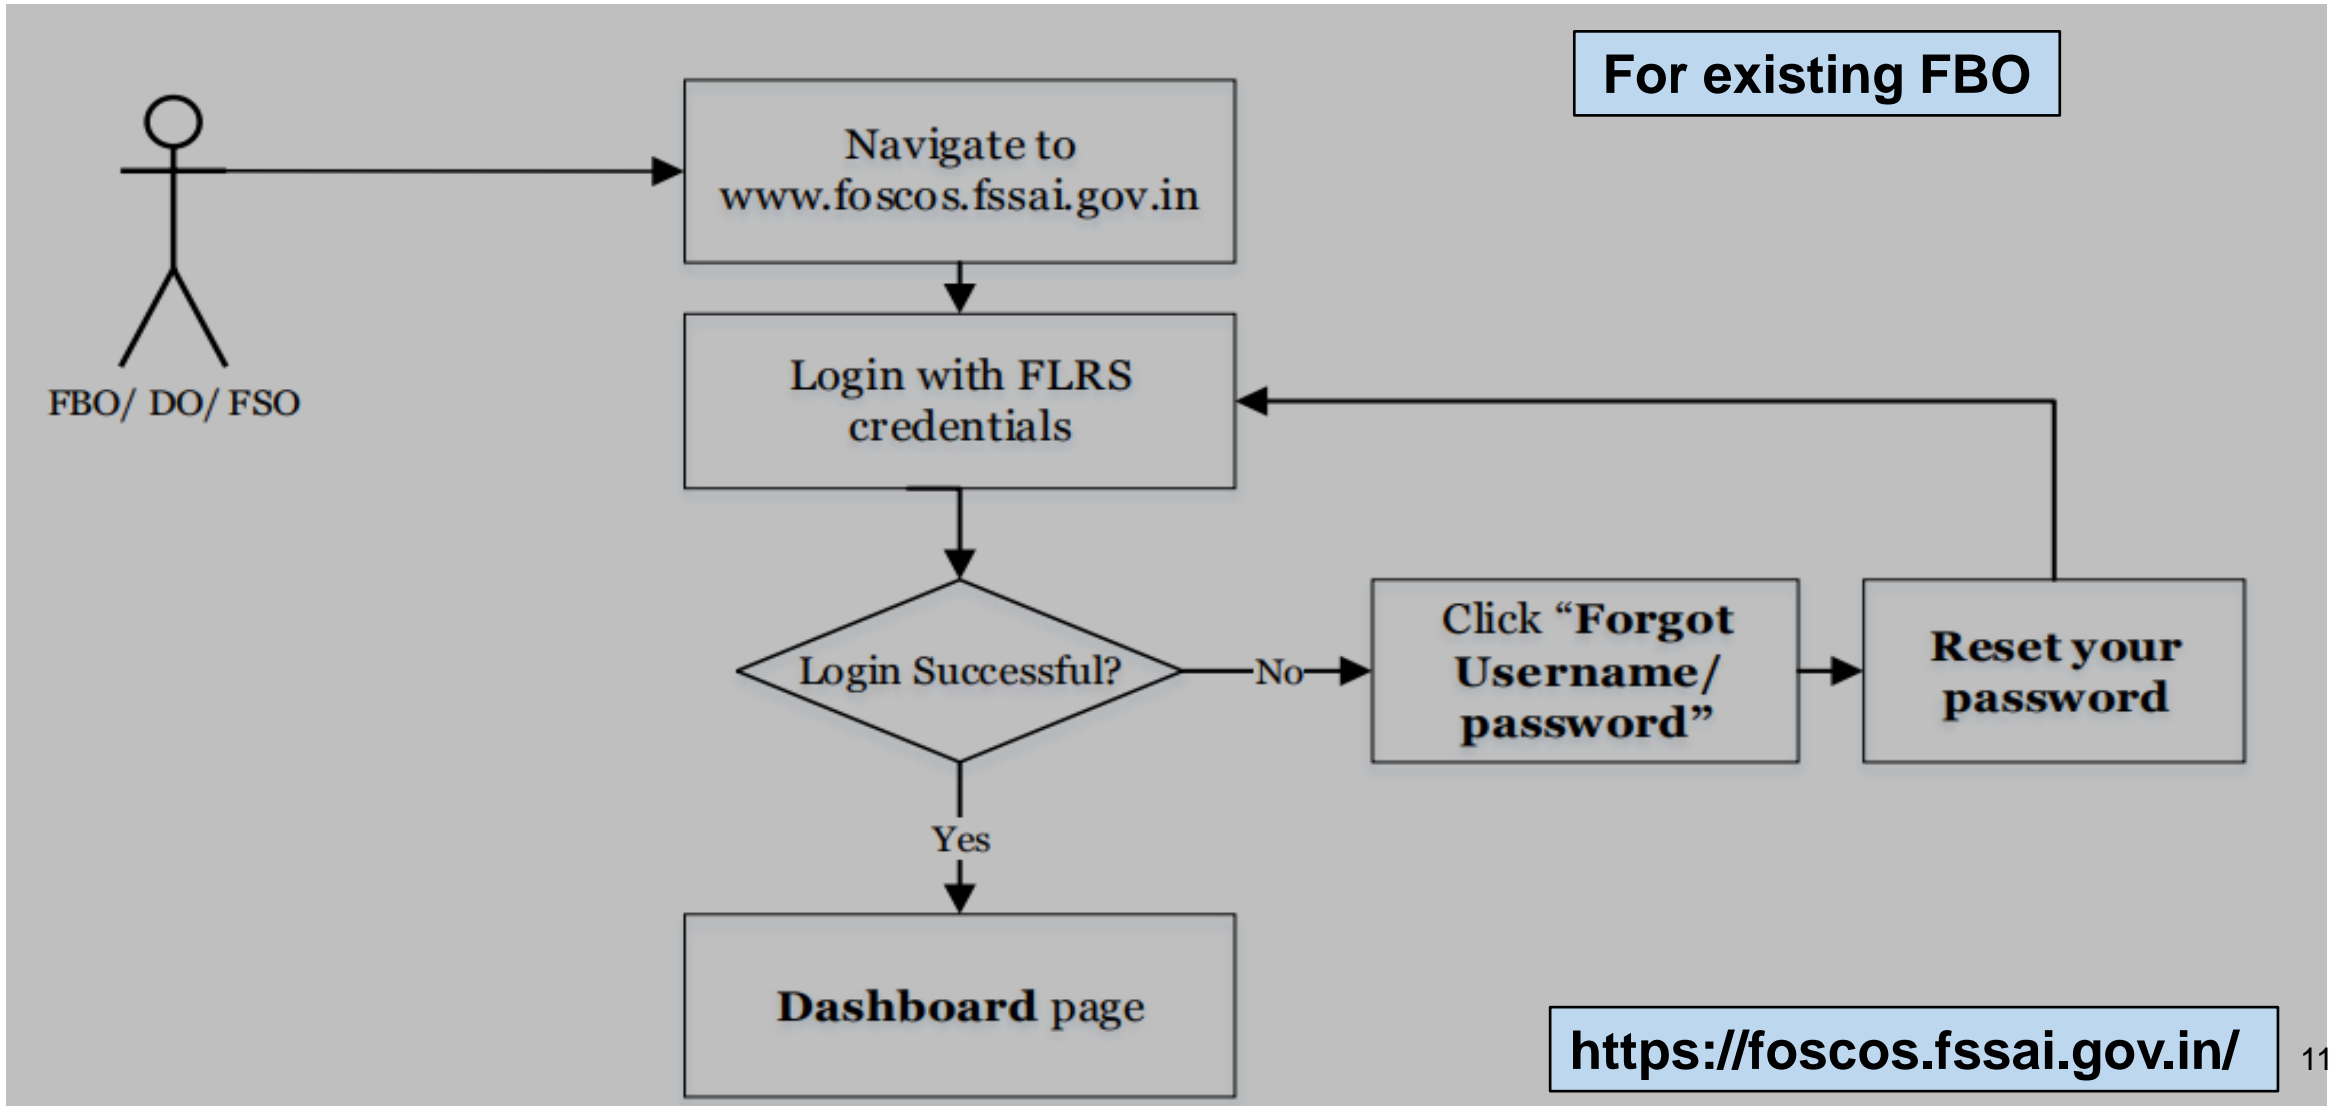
For existing FBO

FBO/ DO/ FSO

Navigate to www.foscos.fssai.gov.in

Login with FLRS credentials

Login Successful?

No

Click “Forgot Username/ password”

Reset your password

Yes

Dashboard page

https://foscos.fssai.gov.in/

11